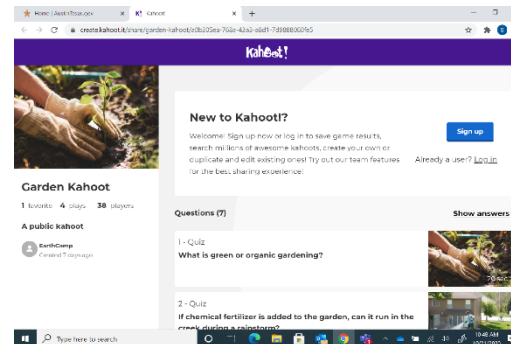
Home | AustinTexas.gov
Kahoot!
create.kahoot.it/share/garden-kahoot/e0b105ea-768a-42a3-a6d1-7d9888002fe5

Kahoot!

New to Kahoot!?

Welcome! Sign up now or log in to save game results, search millions of awesome kahoots, create your own or duplicate and edit existing ones! Try out our team features for the best sharing experience!

Sign up

Already a user? Log in

Garden Kahoot

1 favorite 4 plays 38 players

A public kahoot

EarthCamp
Created 7 days ago

Questions (7)

Show answers

1 - Quiz
What is green or organic gardening?

20 sec

2 - Quiz
If chemical fertilizer is added to the garden, can it run in the creek during a rainstorm?

Type here to search

10:48 AM
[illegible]